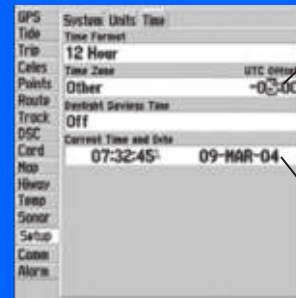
GPS
Tide
Trip
Celes
Points
Route
Track
DSC
Cord
Map
Hiway
Temp
Sonar
Setup
Comm
Alarm

System Units Time

Time Format
12 Hour
Time Zone
Other
UTC Offset
-03:00
Daylight Savings Time
Off
Current Time and Date
07:32:45
09-MAR-04